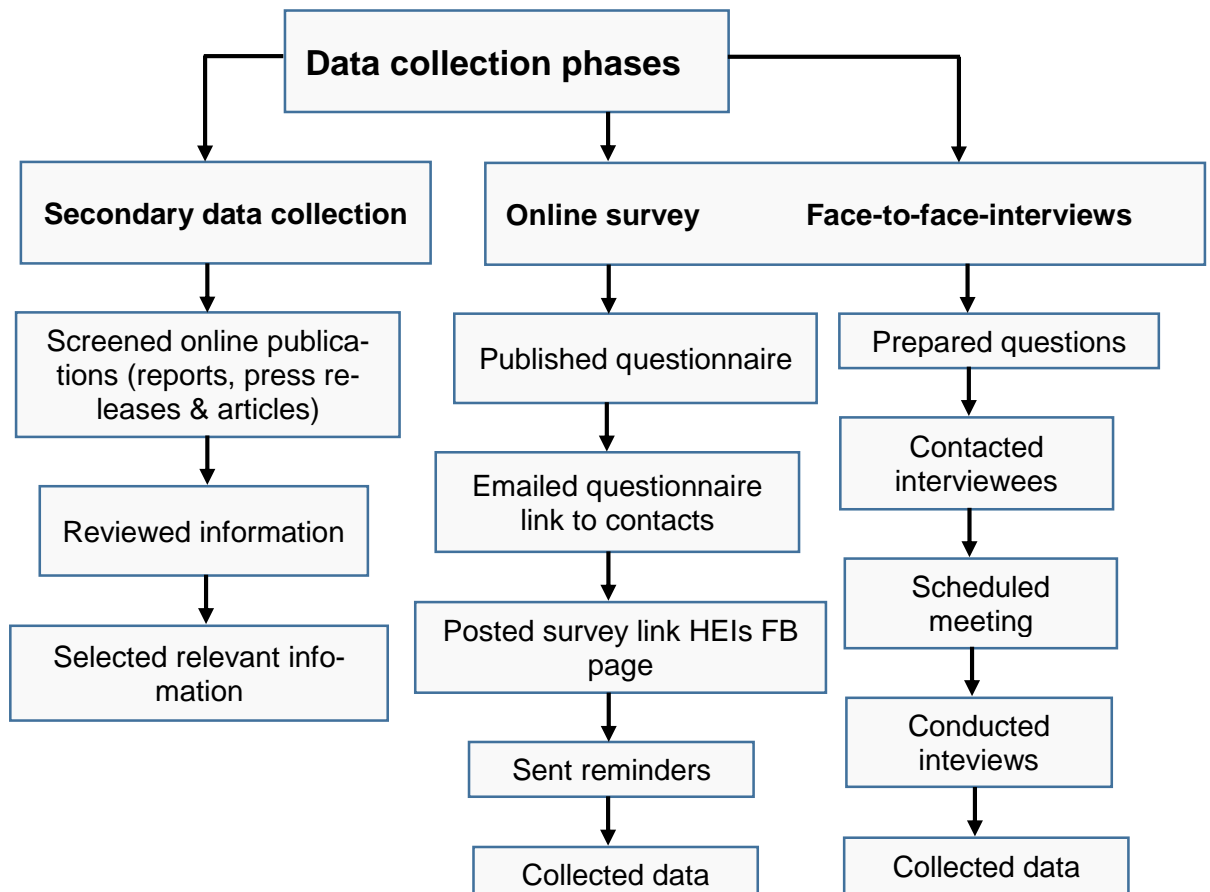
Data collection phases

Secondary data collection

Screened online publications (reports, press releases & articles)

Reviewed information

Selected relevant information

Online survey

Published questionnaire

Emailed questionnaire link to contacts

Posted survey link HEIs FB page

Sent reminders

Collected data

Face-to-face-interviews

Prepared questions

Contacted interviewees

Scheduled meeting

Conducted inteviews

Collected data